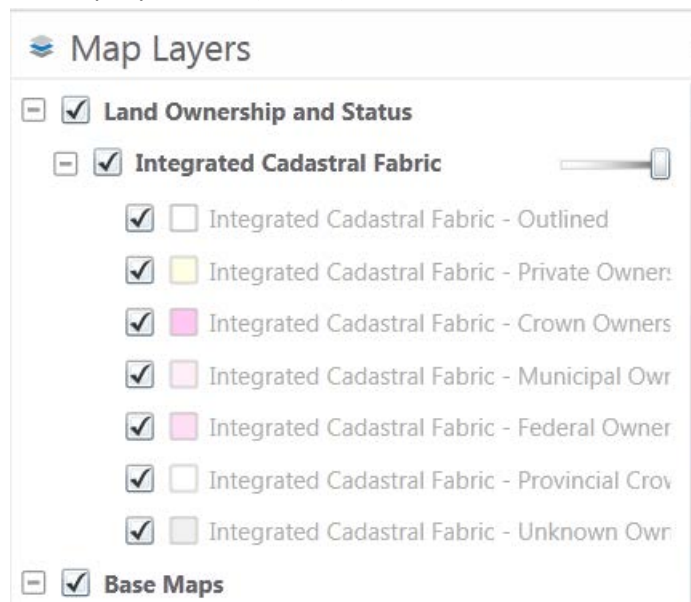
Map Layers

Land Ownership and Status

Integrated Cadastral Fabric

Integrated Cadastral Fabric - Outlined

Integrated Cadastral Fabric - Private Owners

Integrated Cadastral Fabric - Crown Owners

Integrated Cadastral Fabric - Municipal Owr

Integrated Cadastral Fabric - Federal Owner

Integrated Cadastral Fabric - Provincial Crov

Integrated Cadastral Fabric - Unknown Owr

Base Maps